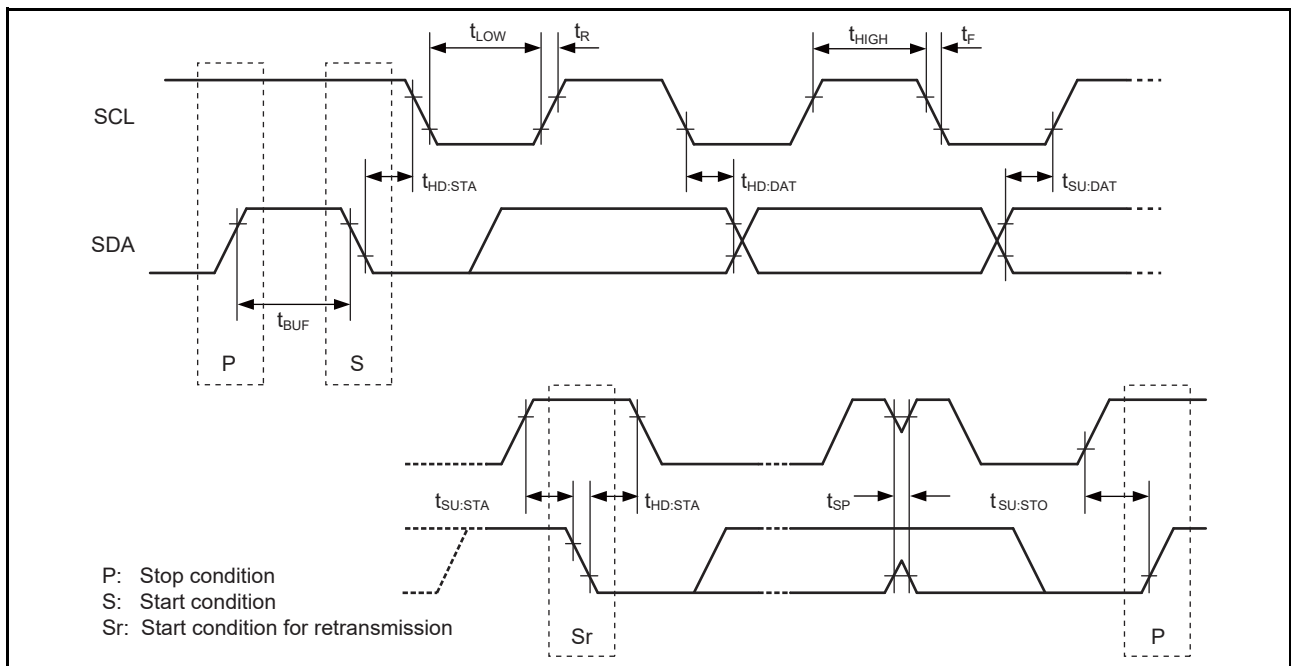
$t_{LOW}$ $t_{R}$ $t_{HIGH}$ $t_{F}$

SCL

$t_{HD:STA}$ $t_{HD:DAT}$ $t_{SU:DAT}$

SDA

$t_{BUF}$

P S

$t_{SU:STA}$ $t_{HD:STA}$ $t_{SP}$ $t_{SU:STO}$

P: Stop condition
S: Start condition
Sr: Start condition for retransmission

Sr P